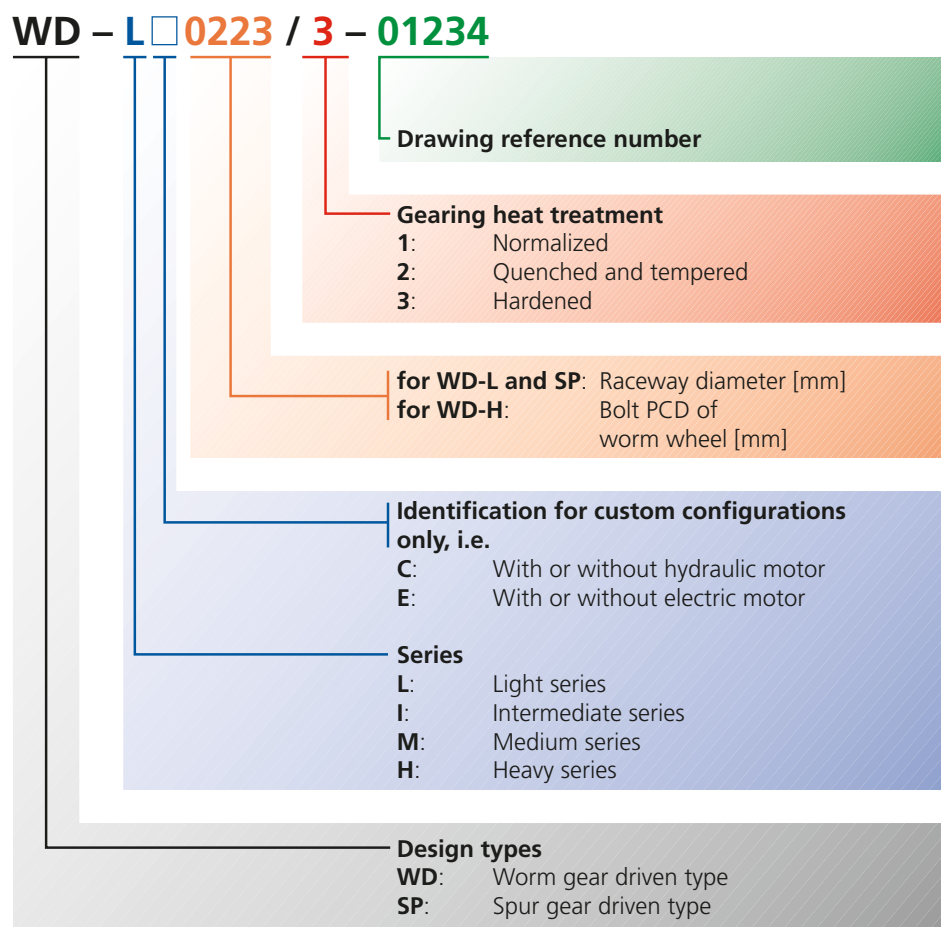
WD – L□0223 / 3 – 01234

Drawing reference number

Gearing heat treatment
1: Normalized
2: Quenched and tempered
3: Hardened

for WD-L and SP: Raceway diameter [mm]
for WD-H: Bolt PCD of worm wheel [mm]

Identification for custom configurations only, i.e.
C: With or without hydraulic motor
E: With or without electric motor

Series
L: Light series
I: Intermediate series
M: Medium series
H: Heavy series

Design types
WD: Worm gear driven type
SP: Spur gear driven type